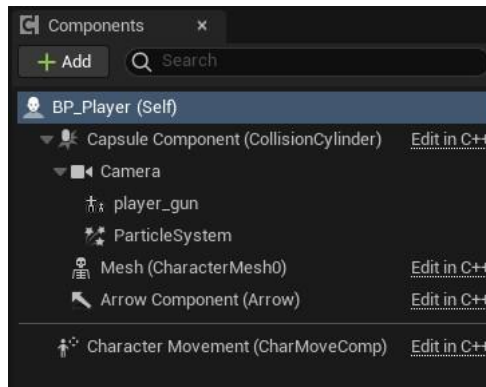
Components ×

+ Add Search

BP_Player (Self)

Capsule Component (CollisionCylinder) Edit in C++

Camera

player_gun

ParticleSystem

Mesh (CharacterMesh0) Edit in C++

Arrow Component (Arrow) Edit in C++

Character Movement (CharMoveComp) Edit in C++